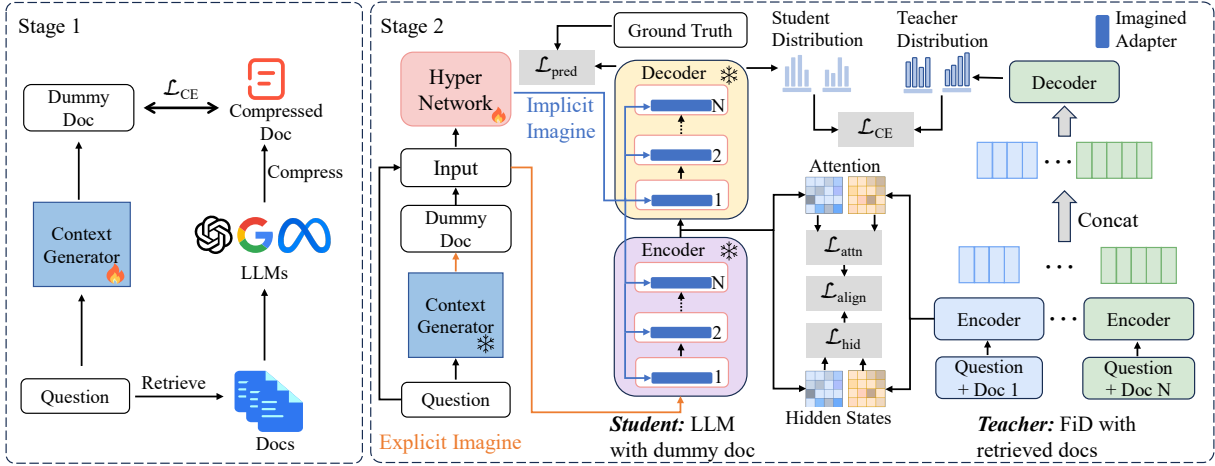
Stage 1

Dummy Doc

$\mathcal{L}_{\text{CE}}$

Compressed Doc

Compress

Context Generator

LLMs

Question

Retrieve

Docs

Stage 2

Ground Truth

Student Distribution

Teacher Distribution

Imagined Adapter

Hyper Network

$\mathcal{L}_{\text{pred}}$

Implicit Imagine

Decoder

N

2

1

Decoder

$\mathcal{L}_{\text{CE}}$

Input

Dummy Doc

Context Generator

Question

Explicit Imagine

Encoder

N

2

1

Attention

$\mathcal{L}_{\text{attn}}$

$\mathcal{L}_{\text{align}}$

$\mathcal{L}_{\text{hid}}$

Hidden States

Concat

Encoder

Encoder

Question + Doc 1

Question + Doc N

Student: LLM with dummy doc

Teacher: FiD with retrieved docs